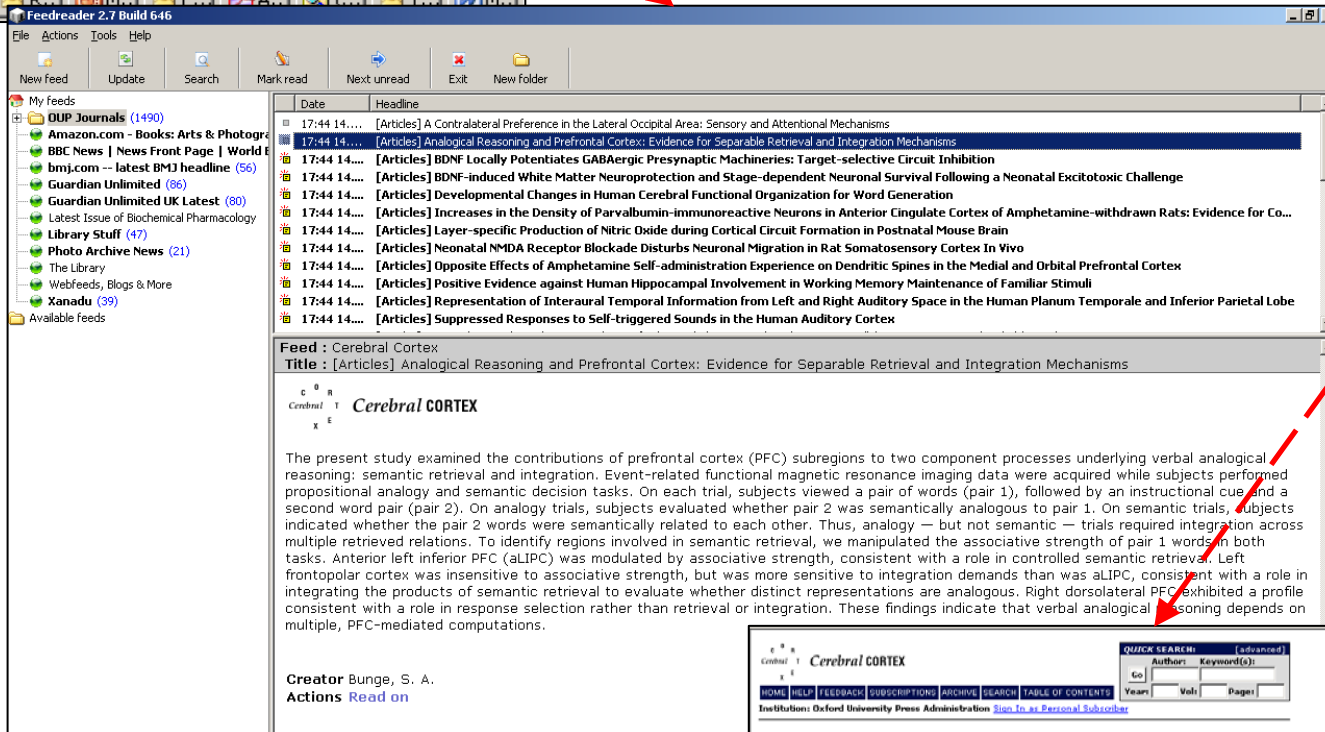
Feedreader 2.7 Build 646

File Actions Tools Help

New feed | Update | Search | Mark read | Next unread | Exit | New folder

My feeds
OUP Journals (1490)
Amazon.com - Books: Arts & Photogra
BBC News | News Front Page | World E
bmj.com -- latest BMJ headline (56)
Guardian Unlimited (86)
Guardian Unlimited UK Latest (80)
Latest Issue of Biochemical Pharmacology
Library Stuff (47)
Photo Archive News (21)
The Library
Webfeeds, Blogs & More
Xanadu (39)
Available feeds

| Date | Headline |
|---|---|
| 17:44 14.... | [Articles] A Contralateral Preference in the Lateral Occipital Area: Sensory and Attentional Mechanisms |
| 17:44 14.... | [Articles] Analogical Reasoning and Prefrontal Cortex: Evidence for Separable Retrieval and Integration Mechanisms |
| 17:44 14.... | [Articles] BDNF Locally Potentiates GABAergic Presynaptic Machineries: Target-selective Circuit Inhibition |
| 17:44 14.... | [Articles] BDNF-induced White Matter Neuroprotection and Stage-dependent Neuronal Survival Following a Neonatal Excitotoxic Challenge |
| 17:44 14.... | [Articles] Developmental Changes in Human Cerebral Functional Organization for Word Generation |
| 17:44 14.... | [Articles] Increases in the Density of Parvalbumin-immunoreactive Neurons in Anterior Cingulate Cortex of Amphetamine-withdrawn Rats: Evidence for Co... |
| 17:44 14.... | [Articles] Layer-specific Production of Nitric Oxide during Cortical Circuit Formation in Postnatal Mouse Brain |
| 17:44 14.... | [Articles] Neonatal NMDA Receptor Blockade Disturbs Neuronal Migration in Rat Somatosensory Cortex In Vivo |
| 17:44 14.... | [Articles] Opposite Effects of Amphetamine Self-administration Experience on Dendritic Spines in the Medial and Orbital Prefrontal Cortex |
| 17:44 14.... | [Articles] Positive Evidence against Human Hippocampal Involvement in Working Memory Maintenance of Familiar Stimuli |
| 17:44 14.... | [Articles] Representation of Interaural Temporal Information from Left and Right Auditory Space in the Human Planum Temporale and Inferior Parietal Lobe |
| 17:44 14.... | [Articles] Suppressed Responses to Self-triggered Sounds in the Human Auditory Cortex |

Feed : Cerebral Cortex
Title : [Articles] Analogical Reasoning and Prefrontal Cortex: Evidence for Separable Retrieval and Integration Mechanisms

Cerebral CORTEX

The present study examined the contributions of prefrontal cortex (PFC) subregions to two component processes underlying verbal analogical reasoning: semantic retrieval and integration. Event-related functional magnetic resonance imaging data were acquired while subjects performed propositional analogy and semantic decision tasks. On each trial, subjects viewed a pair of words (pair 1), followed by an instructional cue and a second word pair (pair 2). On analogy trials, subjects evaluated whether pair 2 was semantically analogous to pair 1. On semantic trials, subjects indicated whether the pair 2 words were semantically related to each other. Thus, analogy — but not semantic — trials required integration across multiple retrieved relations. To identify regions involved in semantic retrieval, we manipulated the associative strength of pair 1 words in both tasks. Anterior left inferior PFC (aLIPC) was modulated by associative strength, consistent with a role in controlled semantic retrieval. Left frontopolar cortex was insensitive to associative strength, but was more sensitive to integration demands than was aLIPC, consistent with a role in integrating the products of semantic retrieval to evaluate whether distinct representations are analogous. Right dorsolateral PFC exhibited a profile consistent with a role in response selection rather than retrieval or integration. These findings indicate that verbal analogical reasoning depends on multiple, PFC-mediated computations.

Creator Bunge, S. A.
Actions Read on

Cerebral CORTEX
QUICK SEARCH: [advanced]
Author: Keyword(s):
Go
Year: Vol: Page:
HOME HELP FEEDBACK SUBSCRIPTIONS ARCHIVE SEARCH TABLE OF CONTENTS
Institution: Oxford University Press Administration Sign In as Personal Subscriber